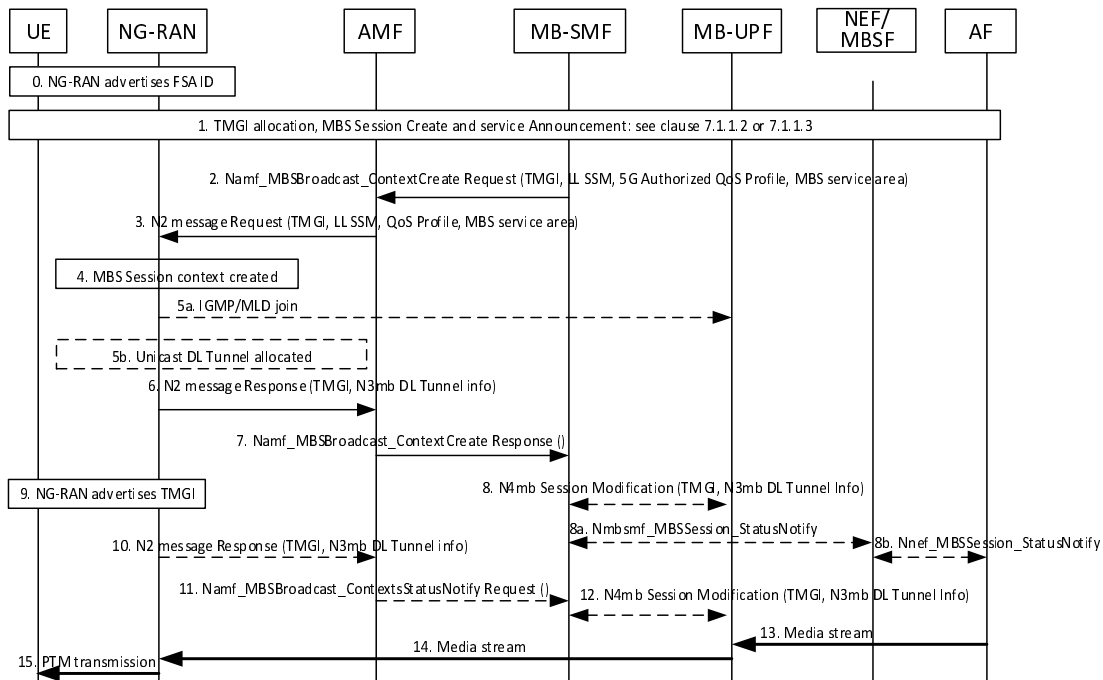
UE
NG-RAN
AMF
MB-SMF
MB-UPF
NEF/ MBSF
AF

0. NG-RAN advertises FSA ID

1. TMGI allocation, MBS Session Create and service Announcement: see clause 7.1.1.2 or 7.1.1.3

2. Namf_MBSBroadcast_ContextCreate Request (TMGI, LL SSM, 5G Authorized QoS Profile, MBS service area)

3. N2 message Request (TMGI, LL SSM, QoS Profile, MBS service area)

4. MBS Session context created

5a. IGMP/MLD join

5b. Unicast DL Tunnel allocated

6. N2 message Response (TMGI, N3mb DL Tunnel info)

7. Namf_MBSBroadcast_ContextCreate Response ()

9. NG-RAN advertises TMGI

8. N4mb Session Modification (TMGI, N3mb DL Tunnel Info)

8a. Nmbsmf_MBSSession_StatusNotify

8b. Nnef_MBSSession_StatusNotify

10. N2 message Response (TMGI, N3mb DL Tunnel info)

11. Namf_MBSBroadcast_ContextsStatusNotify Request ()

12. N4mb Session Modification (TMGI, N3mb DL Tunnel Info)

13. Media stream

14. Media stream

15. PTM transmission